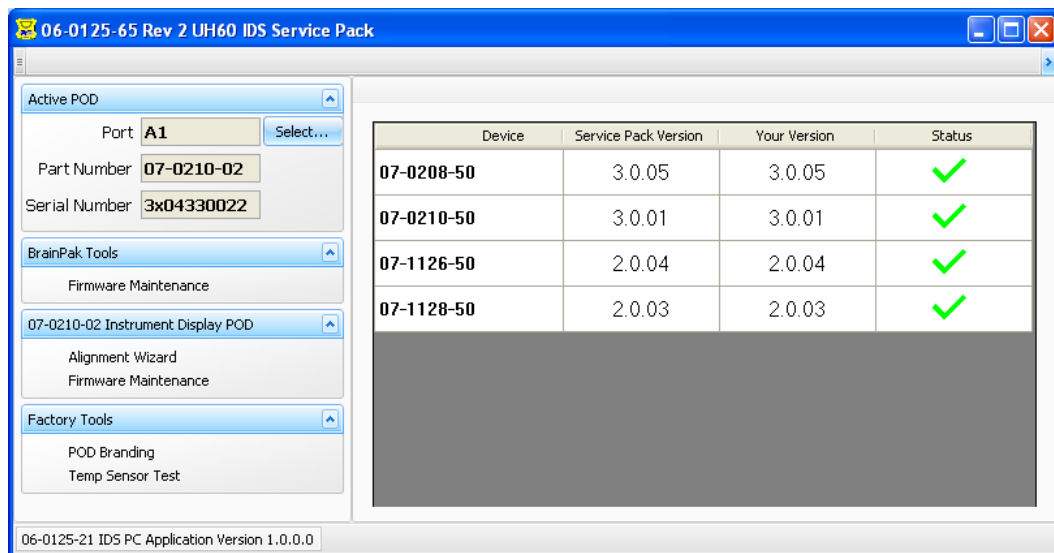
06-0125-65 Rev 2 UH60 IDS Service Pack

Active POD

Port A1 Select...

Part Number 07-0210-02

Serial Number 3x04330022

BrainPak Tools

Firmware Maintenance

07-0210-02 Instrument Display POD

Alignment Wizard
Firmware Maintenance

Factory Tools

POD Branding
Temp Sensor Test

| Device | Service Pack Version | Your Version | Status |
|---|---|---|---|
| 07-0208-50 | 3.0.05 | 3.0.05 | ✓ |
| 07-0210-50 | 3.0.01 | 3.0.01 | ✓ |
| 07-1126-50 | 2.0.04 | 2.0.04 | ✓ |
| 07-1128-50 | 2.0.03 | 2.0.03 | ✓ |

06-0125-21 IDS PC Application Version 1.0.0.0